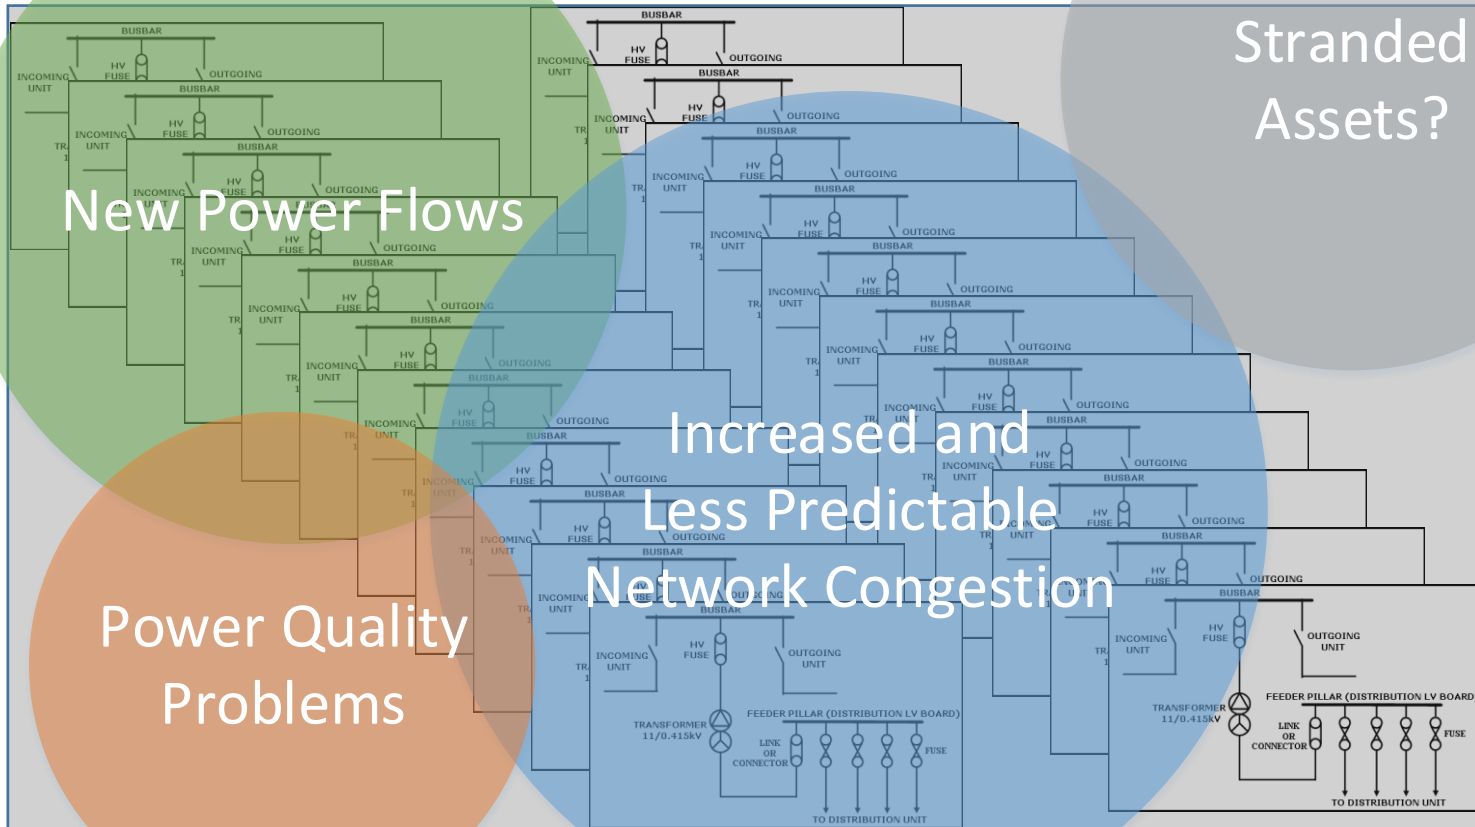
Stranded Assets?

New Power Flows

Increased and Less Predictable Network Congestion

Power Quality Problems

BUSBAR

INCOMING UNIT

HV FUSE

OUTGOING UNIT

TRANSFORMER 11/0.415kV

FEEDER PILLAR (DISTRIBUTION LV BOARD)

LINK OR CONNECTOR

FUSE

TO DISTRIBUTION UNIT